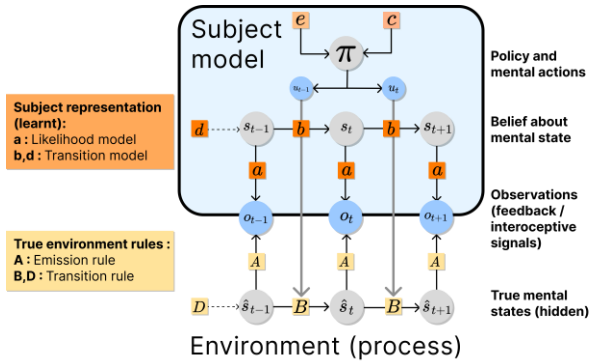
Subject model

$e$ $c$

$\pi$

$u_{t-1}$ $u_t$

Policy and mental actions

Subject representation (learnt):
a : Likelihood model
b,d : Transition model

$d$ $s_{t-1}$ $b$ $s_t$ $b$ $s_{t+1}$

Belief about mental state

$a$ $a$ $a$

$o_{t-1}$ $o_t$ $o_{t+1}$

Observations (feedback / interoceptive signals)

True environment rules :
A : Emission rule
B,D : Transition rule

$A$ $A$ $A$

$D$ $\hat{s}_{t-1}$ $B$ $\hat{s}_t$ $B$ $\hat{s}_{t+1}$

True mental states (hidden)

Environment (process)